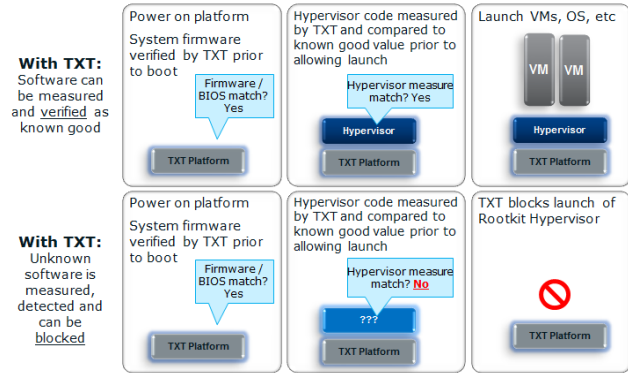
With TXT:
Software can be measured and verified as known good

Power on platform
System firmware verified by TXT prior to boot
Firmware / BIOS match? Yes
TXT Platform

Hypervisor code measured by TXT and compared to known good value prior to allowing launch
Hypervisor measure match? Yes
Hypervisor
TXT Platform

Launch VMs, OS, etc
VM
VM
Hypervisor
TXT Platform

With TXT:
Unknown software is measured, detected and can be blocked

Power on platform
System firmware verified by TXT prior to boot
Firmware / BIOS match? Yes
TXT Platform

Hypervisor code measured by TXT and compared to known good value prior to allowing launch
Hypervisor measure match? No
???
TXT Platform

TXT blocks launch of Rootkit Hypervisor
TXT Platform